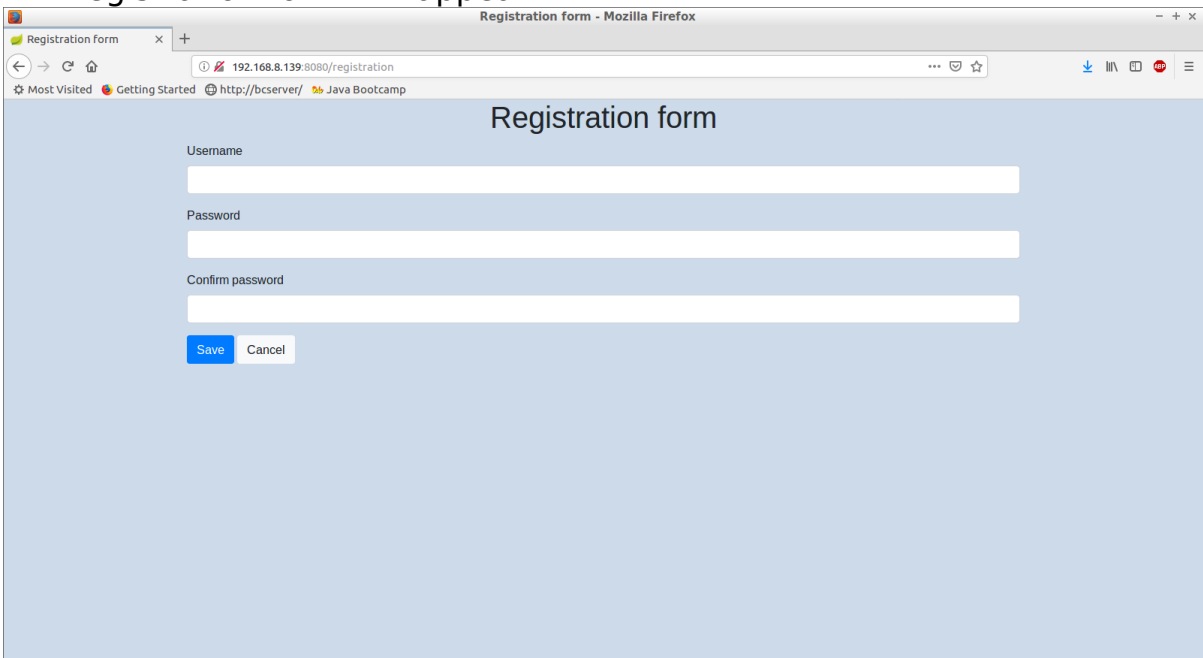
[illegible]

Registration form - Mozilla Firefox

Registration form

192.168.8.139:8080/registration

Most Visited
Getting Started
http://bcserver/
Java Bootcamp

Registration form

Username

Password

Confirm password

Save
Cancel